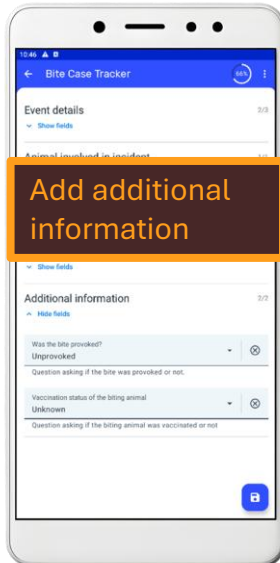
10:46

Bite Case Tracker

66%

Event details

2/2

Show fields

Animal involved in incident

Add additional information

Show fields

Additional information

2/2

Hide fields

Was the bite provoked?

Unprovoked

Question asking if the bite was provoked or not.

Vaccination status of the biting animal

Unknown

Question asking if the biting animal was vaccinated or not